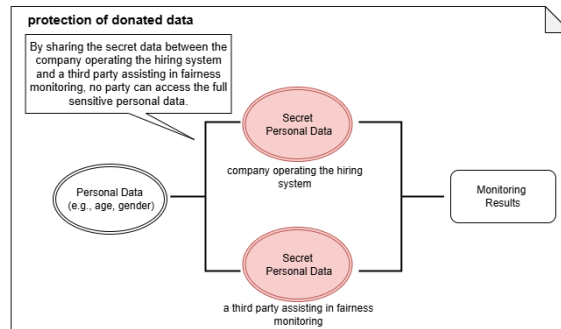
protection of donated data

By sharing the secret data between the company operating the hiring system and a third party assisting in fairness monitoring, no party can access the full sensitive personal data.

Secret Personal Data

company operating the hiring system

Personal Data (e.g., age, gender)

Monitoring Results

Secret Personal Data

a third party assisting in fairness monitoring